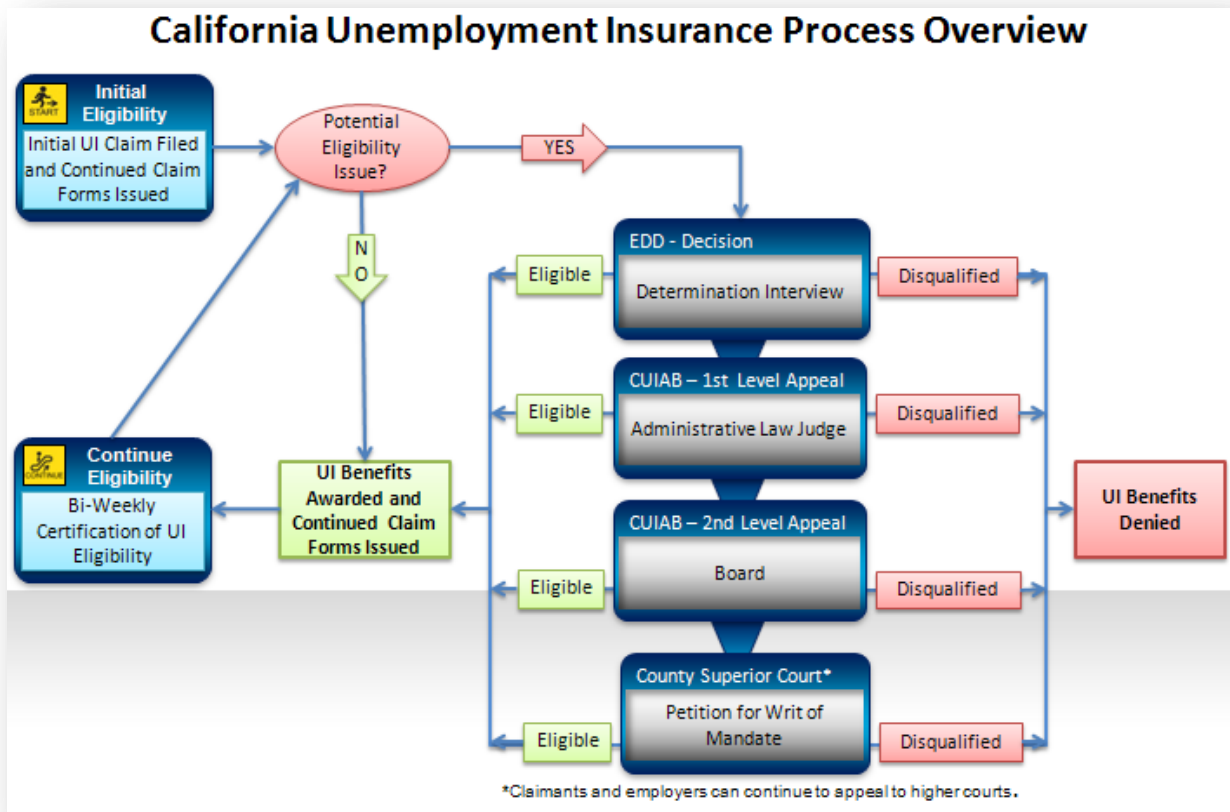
California Unemployment Insurance Process Overview

START

Initial Eligibility

Initial UI Claim Filed and Continued Claim Forms Issued

Potential Eligibility Issue?

YES

NO

EDD - Decision

Determination Interview

Eligible

Disqualified

CUIAB – 1st Level Appeal

Administrative Law Judge

Eligible

Disqualified

CONTINUE

Continue Eligibility

Bi-Weekly Certification of UI Eligibility

UI Benefits Awarded and Continued Claim Forms Issued

UI Benefits Denied

CUIAB – 2nd Level Appeal

Board

Eligible

Disqualified

County Superior Court*

Petition for Writ of Mandate

Eligible

Disqualified

*Claimants and employers can continue to appeal to higher courts.